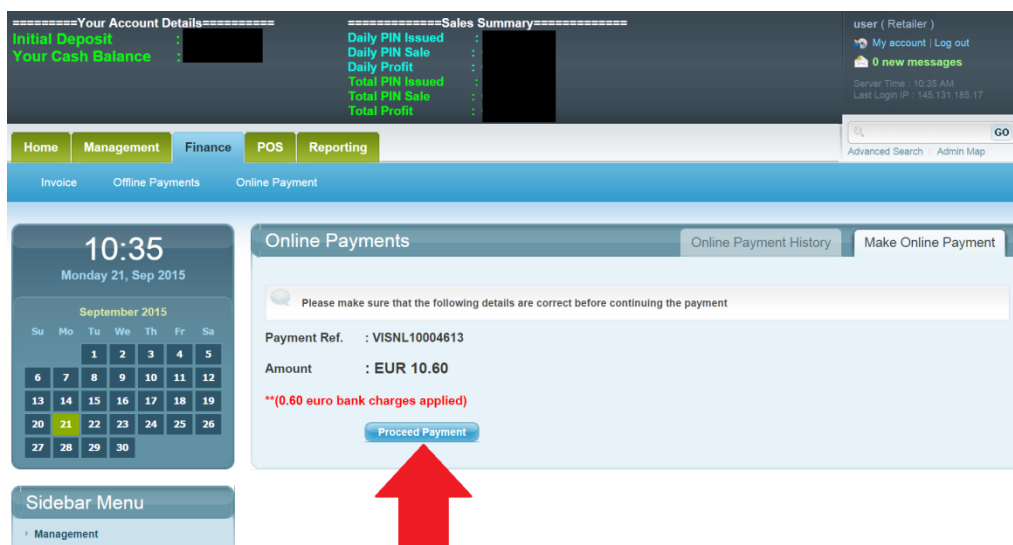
=========Your Account Details=========
Initial Deposit :
Your Cash Balance :

=============Sales Summary=============
Daily PIN Issued :
Daily PIN Sale :
Daily Profit :
Total PIN Issued :
Total PIN Sale :
Total Profit :

user ( Retailer )
My account | Log out
0 new messages
Server Time : 10:35 AM
Last Login IP : 145.131.185.17

GO
Advanced Search | Admin Map

Home | Management | Finance | POS | Reporting

Invoice | Offline Payments | Online Payment

10:35
Monday 21, Sep 2015

September 2015

| Su | Mo | Tu | We | Th | Fr | Sa |
|---|---|---|---|---|---|---|
| | | 1 | 2 | 3 | 4 | 5 |
| 6 | 7 | 8 | 9 | 10 | 11 | 12 |
| 13 | 14 | 15 | 16 | 17 | 18 | 19 |
| 20 | 21 | 22 | 23 | 24 | 25 | 26 |
| 27 | 28 | 29 | 30 | | | |

Sidebar Menu
Management

Online Payments
Online Payment History | Make Online Payment

Please make sure that the following details are correct before continuing the payment

Payment Ref. : VISNL10004613

Amount : EUR 10.60

**(0.60 euro bank charges applied)

Proceed Payment